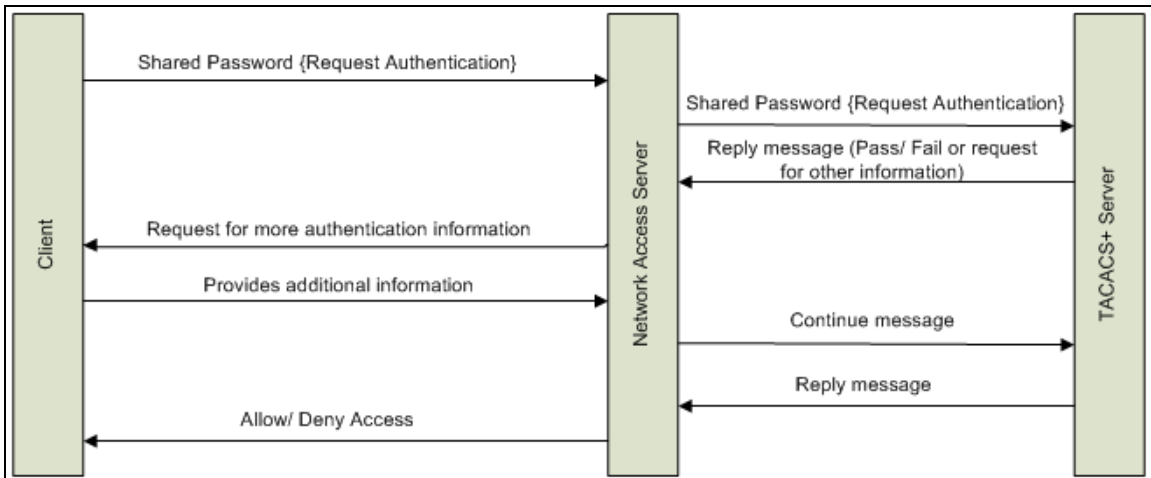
Client

Network Access Server

TACACS+ Server

Shared Password {Request Authentication}

Shared Password {Request Authentication}

Reply message (Pass/ Fail or request for other information)

Request for more authentication information

Provides additional information

Continue message

Reply message

Allow/ Deny Access